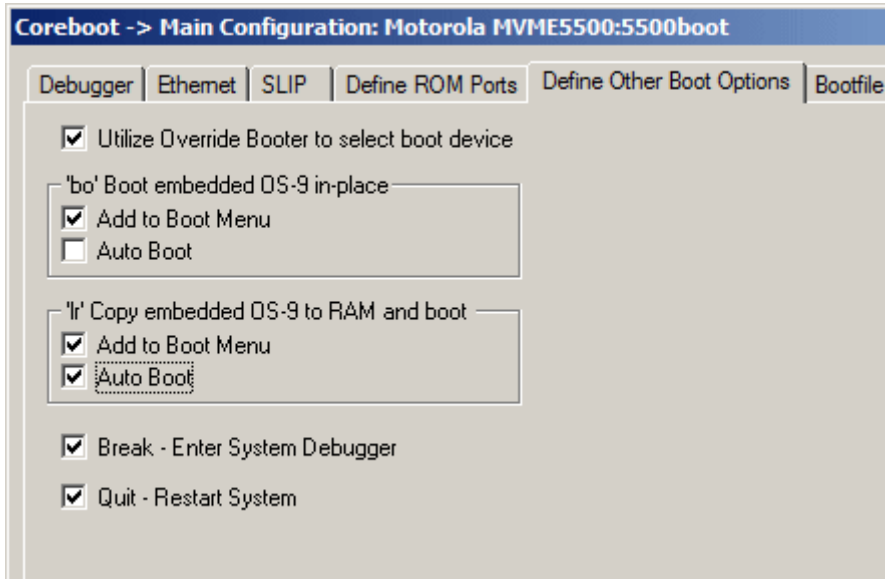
Coreboot -> Main Configuration: Motorola MVME5500:5500boot

Debugger | Ethernet | SLIP | Define ROM Ports | Define Other Boot Options | Bootfile

☑ Utilize Override Booter to select boot device

'bo' Boot embedded OS-9 in-place
☑ Add to Boot Menu
☐ Auto Boot

'lr' Copy embedded OS-9 to RAM and boot
☑ Add to Boot Menu
☑ Auto Boot

☑ Break - Enter System Debugger

☑ Quit - Restart System